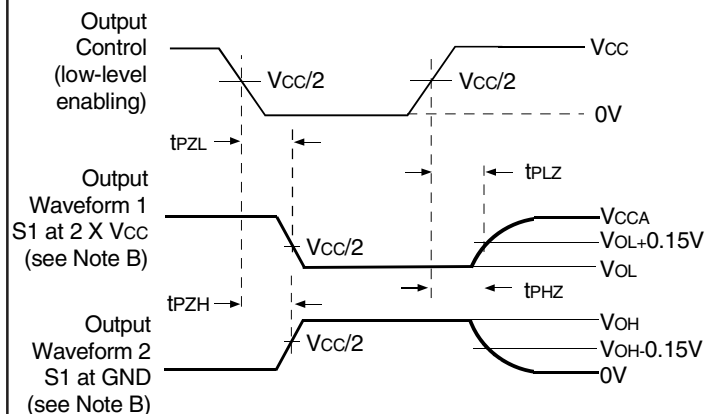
Output Control (low-level enabling)

$V_{CC}/2$

$V_{CC}/2$

$V_{CC}$

0V

$t_{PZL}$

$t_{PLZ}$

Output Waveform 1 S1 at 2 X $V_{CC}$ (see Note B)

$V_{CC}/2$

$V_{CCA}$

$V_{OL}$+0.15V

$V_{OL}$

$t_{PZH}$

$t_{PHZ}$

Output Waveform 2 S1 at GND (see Note B)

$V_{CC}/2$

$V_{OH}$

$V_{OH}$-0.15V

0V